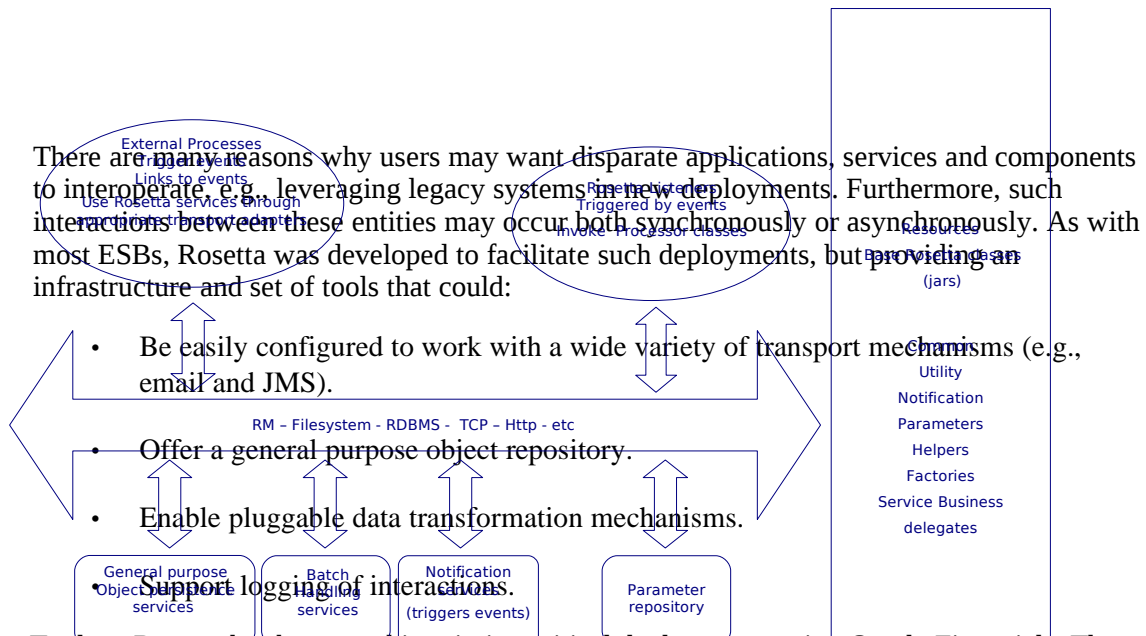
External Processes
Trigger events
Links to events
Use Rosetta services through
appropriate transport adapters

Rosetta listeners
Triggered by events
Invoke Processor classes

There are many reasons why users may want disparate applications, services and components to interoperate, e.g., leveraging legacy systems in new deployments. Furthermore, such interactions between these entities may occur both synchronously or asynchronously. As with most ESBs, Rosetta was developed to facilitate such deployments, but providing an infrastructure and set of tools that could:

• Be easily configured to work with a wide variety of transport mechanisms (e.g., email and JMS).

RM – Filesystem - RDBMS - TCP – Http - etc

• Offer a general purpose object repository.

• Enable pluggable data transformation mechanisms.

• Support logging of interactions.

General purpose
Object persistence
services

Batch
Handling
services

Notification
services
(triggers events)

Parameter
repository

Resources
Base Rosetta classes
(jars)

Common
Utility
Notification
Parameters
Helpers
Factories
Service Business
delegates